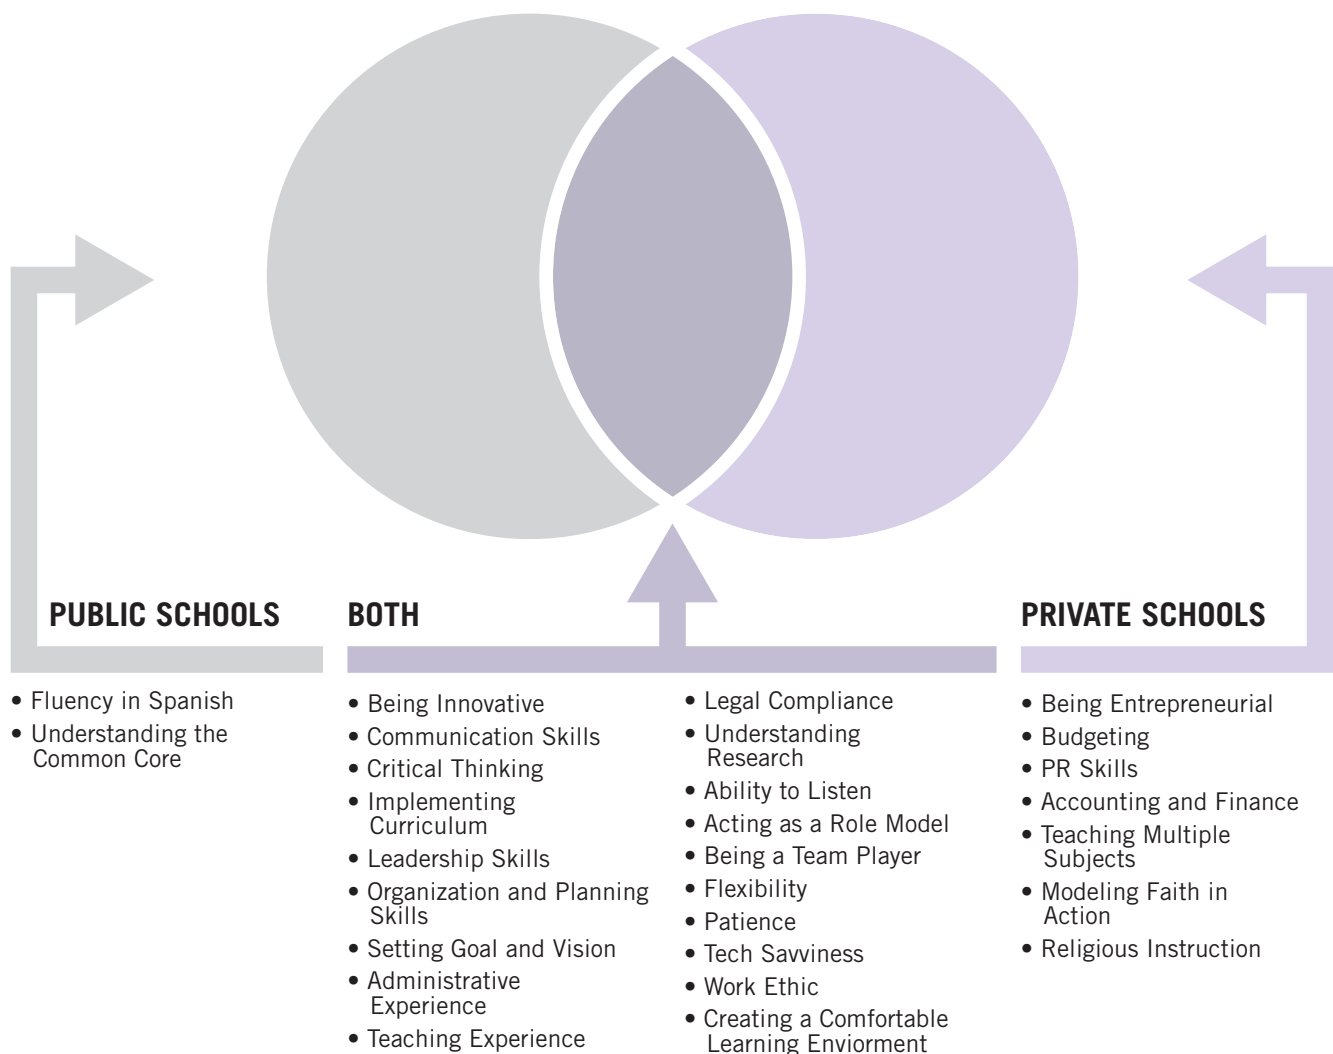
PUBLIC SCHOOLS

• Fluency in Spanish
• Understanding the Common Core

BOTH

• Being Innovative
• Communication Skills
• Critical Thinking
• Implementing Curriculum
• Leadership Skills
• Organization and Planning Skills
• Setting Goal and Vision
• Administrative Experience
• Teaching Experience

• Legal Compliance
• Understanding Research
• Ability to Listen
• Acting as a Role Model
• Being a Team Player
• Flexibility
• Patience
• Tech Savviness
• Work Ethic
• Creating a Comfortable Learning Enviorment

PRIVATE SCHOOLS

• Being Entrepreneurial
• Budgeting
• PR Skills
• Accounting and Finance
• Teaching Multiple Subjects
• Modeling Faith in Action
• Religious Instruction